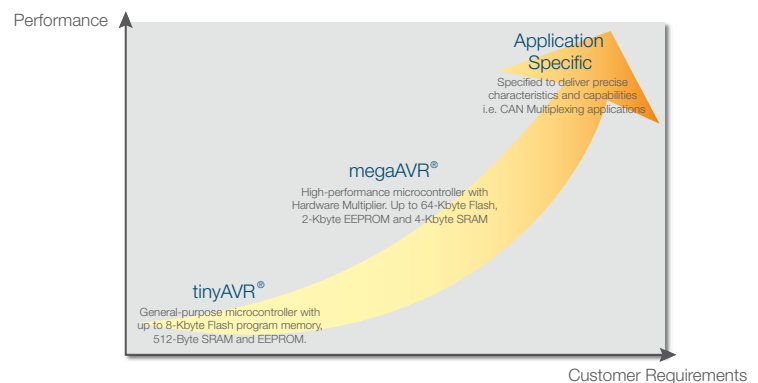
Performance

Application Specific

Specified to deliver precise characteristics and capabilities i.e. CAN Multiplexing applications

megaAVR®

High-performance microcontroller with Hardware Multiplier. Up to 64-Kbyte Flash, 2-Kbyte EEPROM and 4-Kbyte SRAM

tinyAVR®

General-purpose microcontroller with up to 8-Kbyte Flash program memory, 512-Byte SRAM and EEPROM.

Customer Requirements